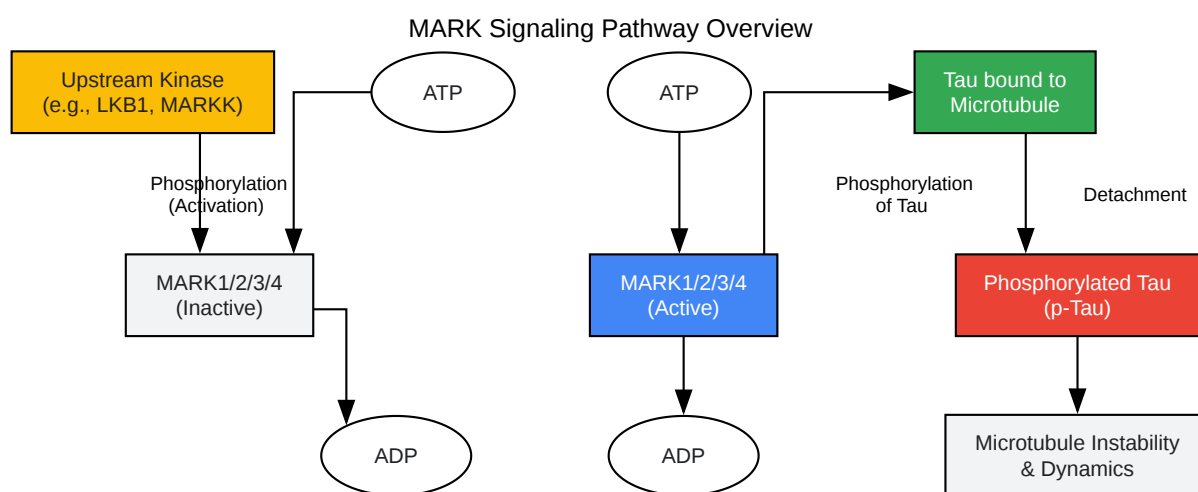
MARK Signaling Pathway Overview

Upstream Kinase
(e.g., LKB1, MARKK)

ATP

ATP

Tau bound to
Microtubule

Phosphorylation
(Activation)

Phosphorylation
of Tau

Detachment

MARK1/2/3/4
(Inactive)

MARK1/2/3/4
(Active)

Phosphorylated Tau
(p-Tau)

ADP

ADP

Microtubule Instability
& Dynamics